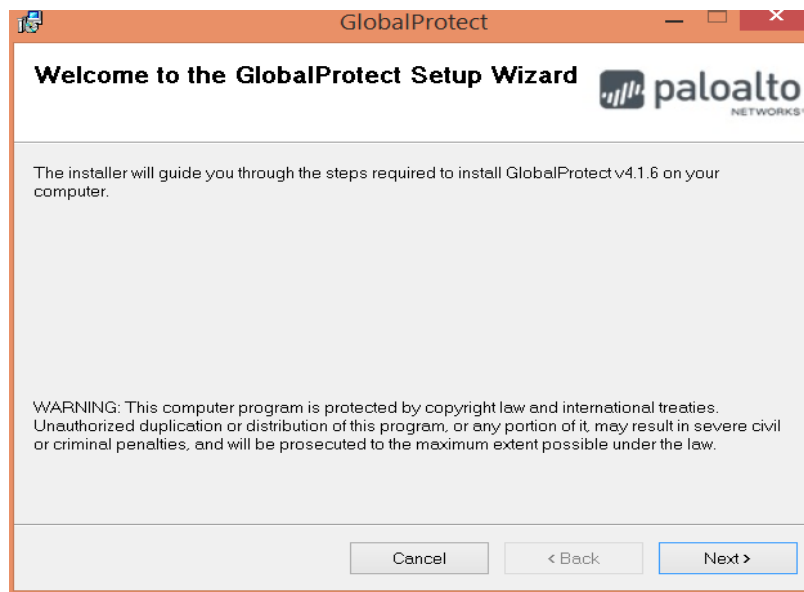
GlobalProtect

Welcome to the GlobalProtect Setup Wizard

paloalto NETWORKS

The installer will guide you through the steps required to install GlobalProtect v4.1.6 on your computer.

WARNING: This computer program is protected by copyright law and international treaties. Unauthorized duplication or distribution of this program, or any portion of it, may result in severe civil or criminal penalties, and will be prosecuted to the maximum extent possible under the law.

Cancel
< Back
Next >